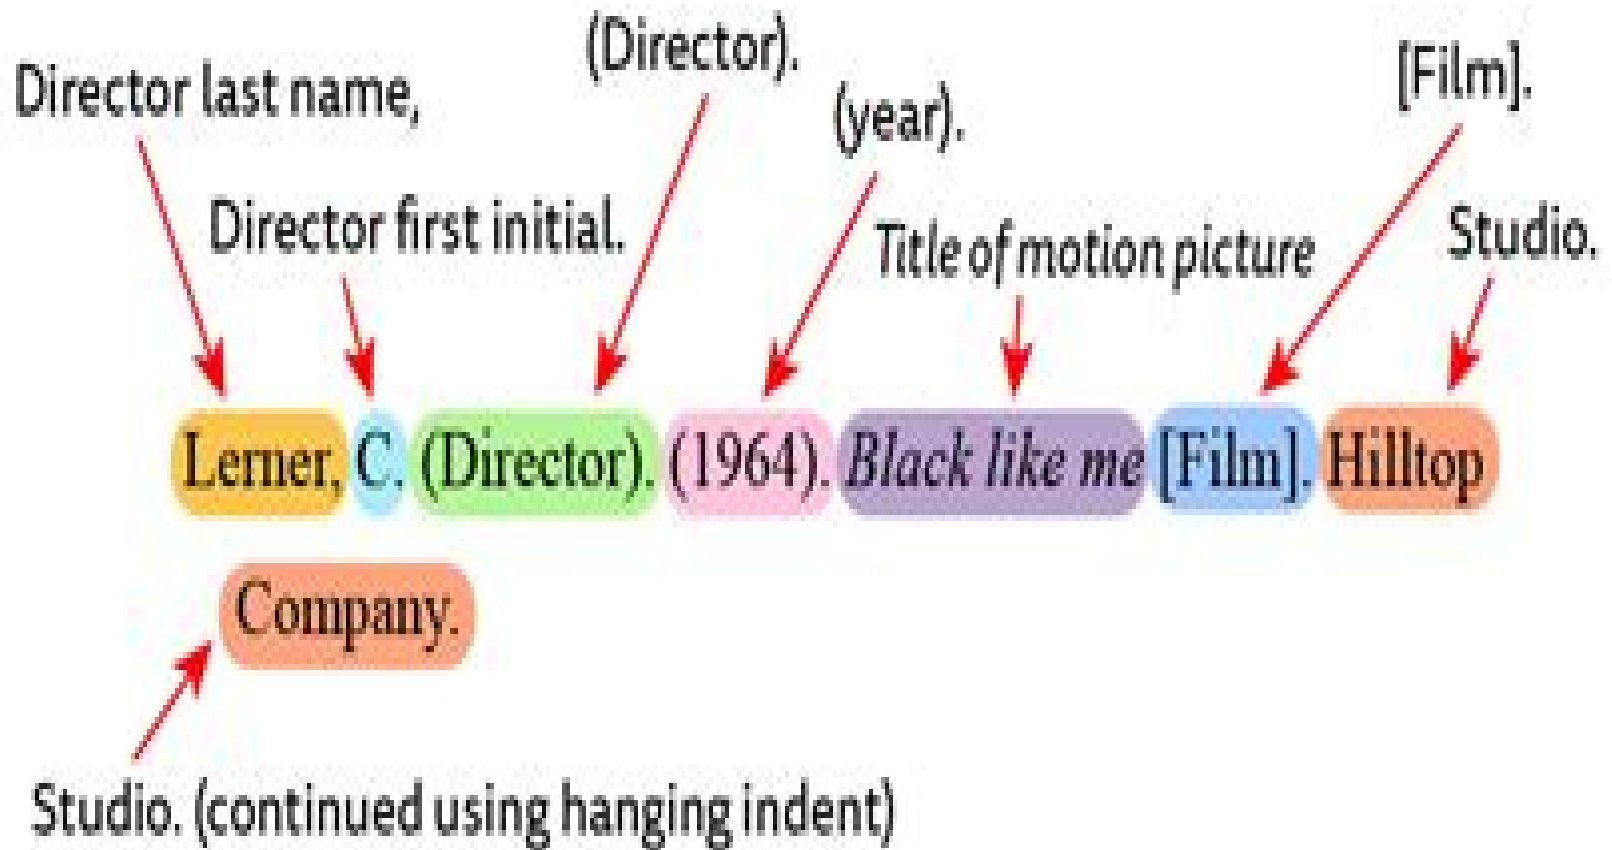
Director last name,

(Director).

(year).

[Film].

Director first initial.

Title of motion picture

Studio.

Lerner, C. (Director). (1964). *Black like me* [Film]. Hilltop Company.

Studio. (continued using hanging indent)